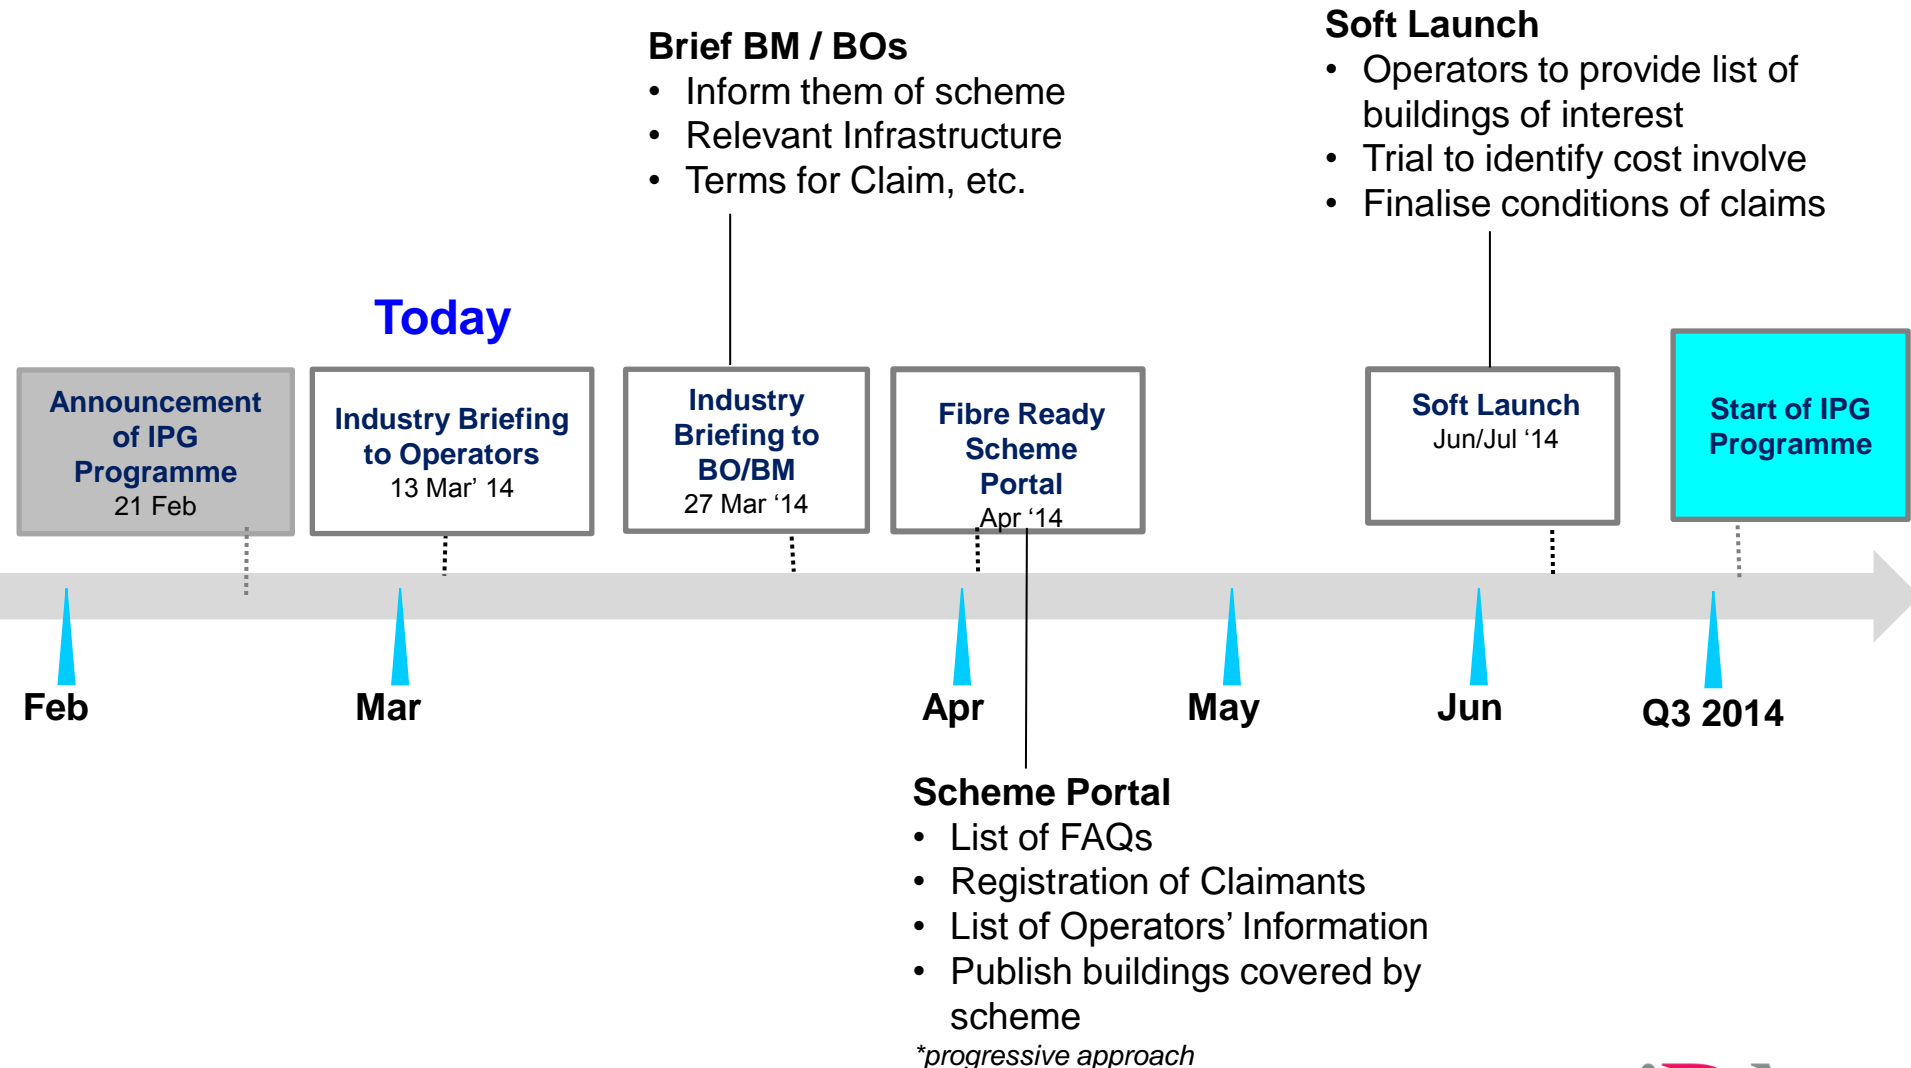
Brief BM / BOs
- Inform them of scheme
- Relevant Infrastructure
- Terms for Claim, etc.

Soft Launch
- Operators to provide list of buildings of interest
- Trial to identify cost involve
- Finalise conditions of claims

Today

Announcement of IPG Programme
21 Feb

Industry Briefing to Operators
13 Mar' 14

Industry Briefing to BO/BM
27 Mar '14

Fibre Ready Scheme Portal
Apr '14

Soft Launch
Jun/Jul '14

Start of IPG Programme

Feb

Mar

Apr

May

Jun

Q3 2014

Scheme Portal
- List of FAQs
- Registration of Claimants
- List of Operators' Information
- Publish buildings covered by scheme

*progressive approach